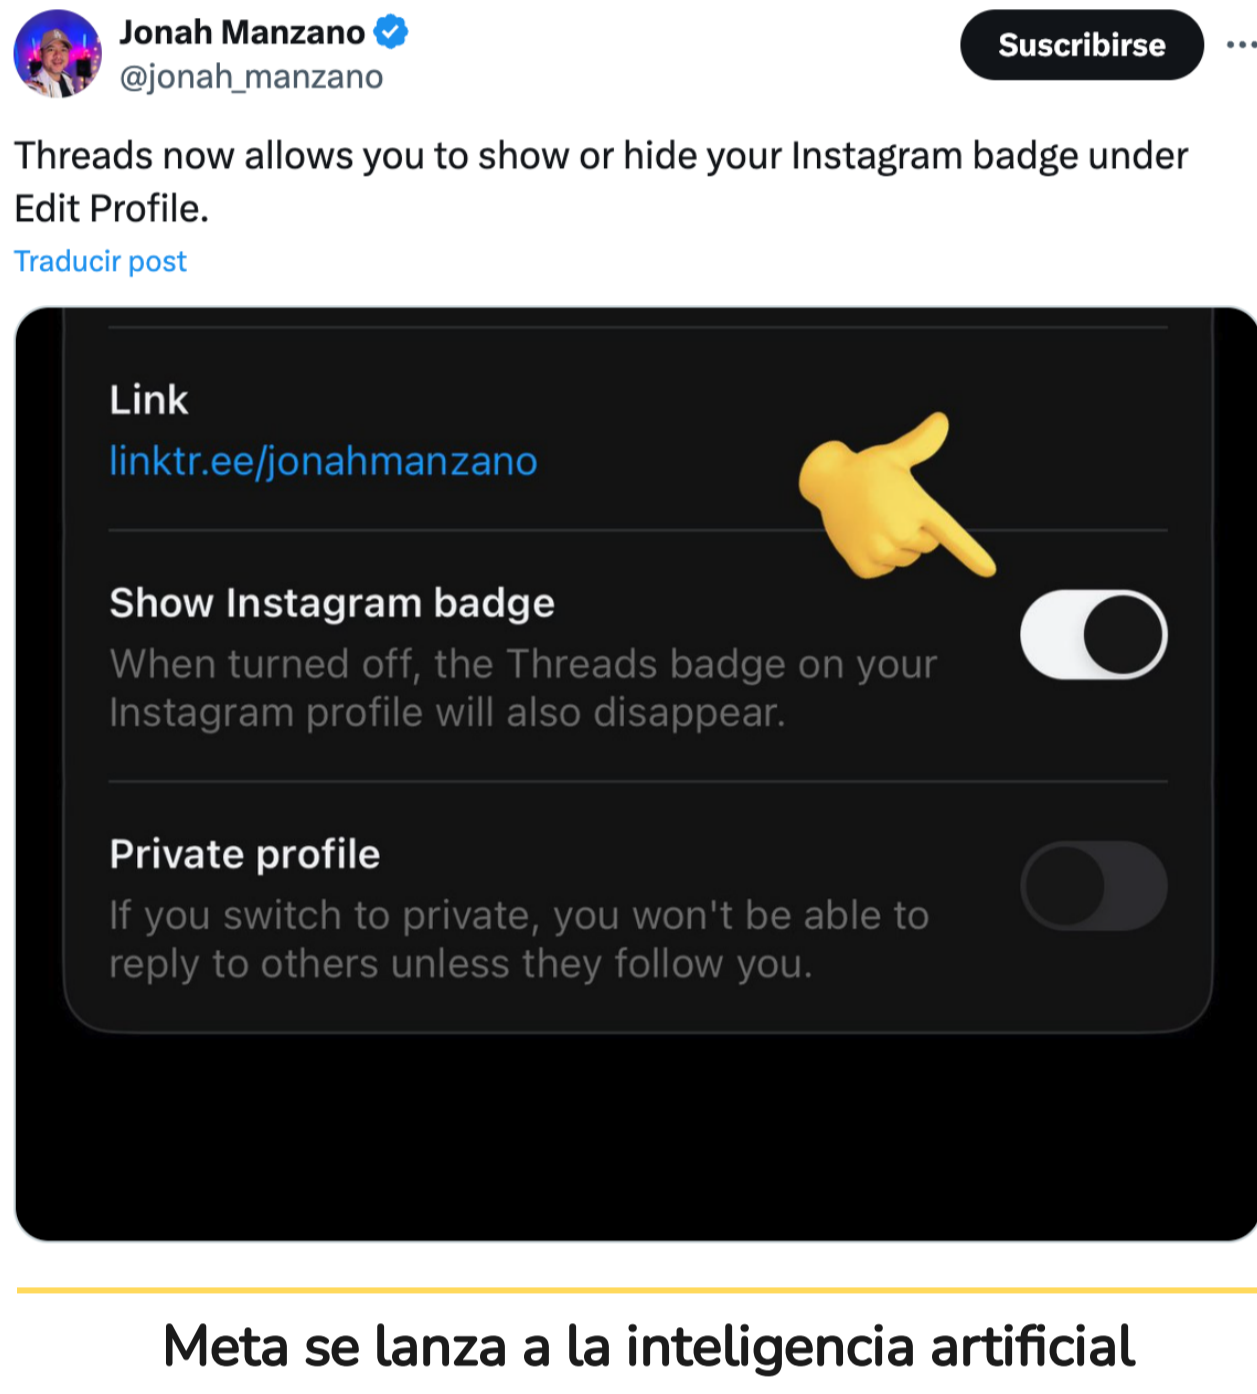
Jonah Manzano
@jonah_manzano

Suscribirse

Threads now allows you to show or hide your Instagram badge under Edit Profile.

Traducir post

Link
linktr.ee/jonahmanzano

Show Instagram badge
When turned off, the Threads badge on your Instagram profile will also disappear.

Private profile
If you switch to private, you won't be able to reply to others unless they follow you.

Meta se lanza a la inteligencia artificial